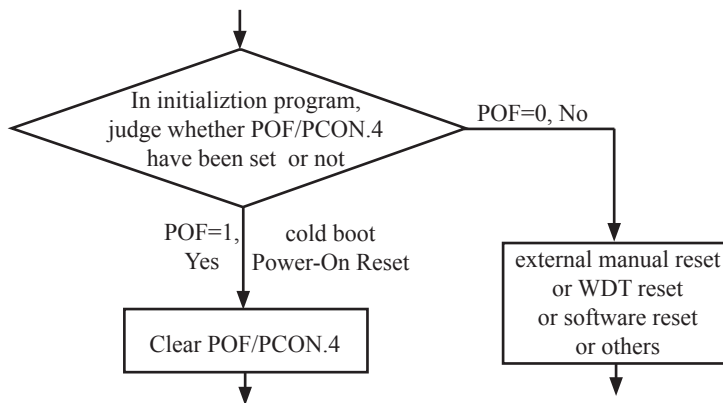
In initializtion program, judge whether POF/PCON.4 have been set or not

POF=0, No

POF=1, Yes

cold boot Power-On Reset

Clear POF/PCON.4

external manual reset or WDT reset or software reset or others